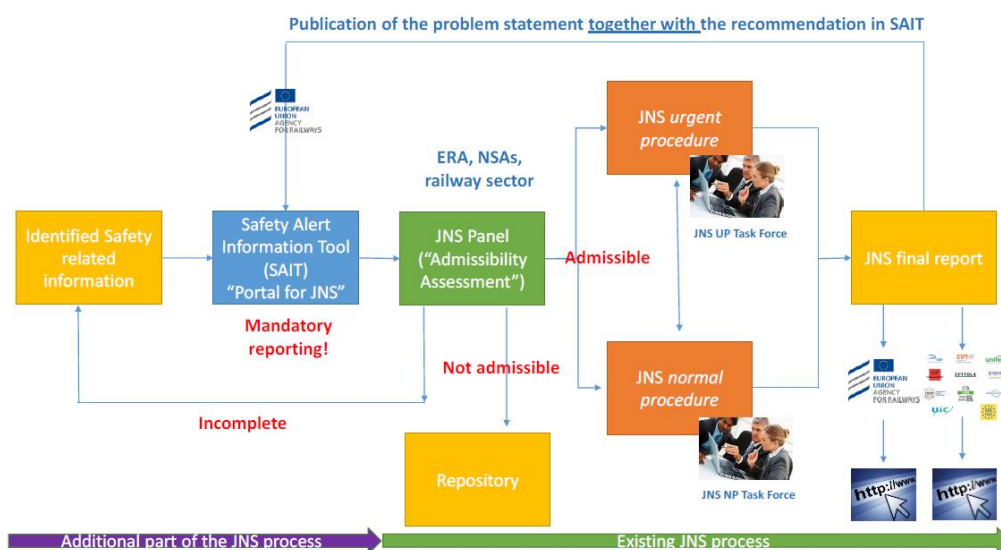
Publication of the problem statement together with the recommendation in SAIT

EUROPEAN UNION AGENCY FOR RAILWAYS

ERA, NSAs, railway sector

JNS urgent procedure

JNS UP Task Force

Identified Safety related information

Safety Alert Information Tool (SAIT) "Portal for JNS"

JNS Panel ("Admissibility Assessment")

Admissible

JNS final report

Mandatory reporting!

Not admissible

JNS normal procedure

EUROPEAN UNION AGENCY FOR RAILWAYS

uic

Incomplete

Repository

JNS NP Task Force

http://www

http://www

Additional part of the JNS process

Existing JNS process